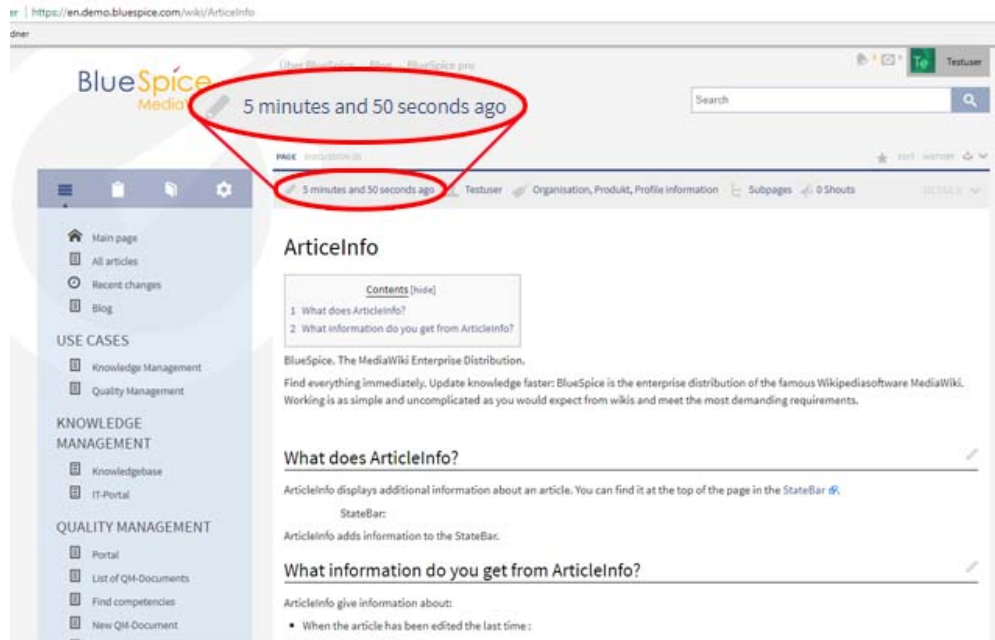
er | https://en.demo.bluespice.com/wiki/ArticleInfo

dner

BlueSpice MediaWiki

Über BlueSpice Blog BlueSpice pro

5 minutes and 50 seconds ago

Search

Te Testuser

PAGE DISCUSSION

EDIT HISTORY

5 minutes and 50 seconds ago Testuser Organisation, Produkt, Profile information Subpages 0 Shouts DETAILS

Main page
All articles
Recent changes
Blog

USE CASES
Knowledge Management
Quality Management

KNOWLEDGE MANAGEMENT
Knowledgebase
IT-Portal

QUALITY MANAGEMENT
Portal
List of QM-Documents
Find competencies
New QM-Document

ArticleInfo

Contents [hide]
1 What does ArticleInfo?
2 What information do you get from ArticleInfo?

BlueSpice. The MediaWiki Enterprise Distribution.

Find everything immediately. Update knowledge faster: BlueSpice is the enterprise distribution of the famous Wikipediasoftware MediaWiki. Working is as simple and uncomplicated as you would expect from wikis and meet the most demanding requirements.

What does ArticleInfo?

ArticleInfo displays additional information about an article. You can find it at the top of the page in the StateBar.

StateBar:

ArticleInfo adds information to the StateBar.

What information do you get from ArticleInfo?

ArticleInfo give information about:

• When the article has been edited the last time :